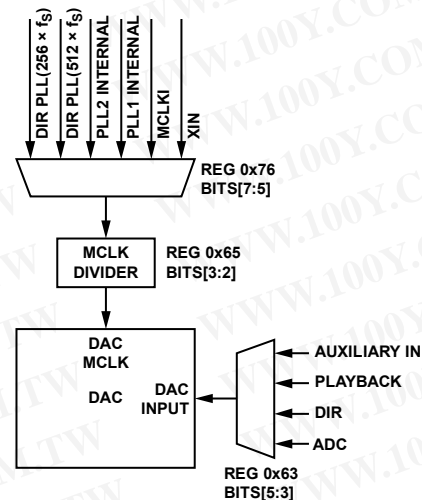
DIR PLL(256 × $f_S$)
DIR PLL(512 × $f_S$)
PLL2 INTERNAL
PLL1 INTERNAL
MCLKI
XIN

REG 0x76
BITS[7:5]

MCLK
DIVIDER

REG 0x65
BITS[3:2]

DAC
MCLK

DAC

DAC
INPUT

AUXILIARY IN
PLAYBACK
DIR
ADC

REG 0x63
BITS[5:3]

WWW.100Y.COM.TW